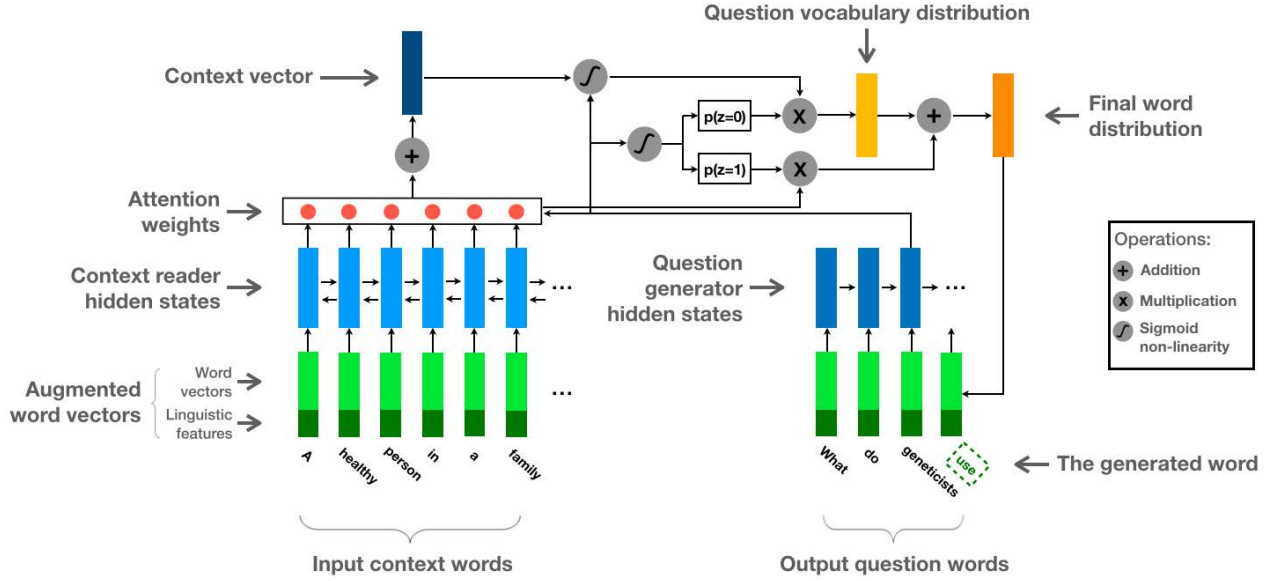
Question vocabulary distribution

Context vector

p(z=0)

p(z=1)

X

X

+

+

Final word distribution

Attention weights

Context reader hidden states

Question generator hidden states

...

...

...

Operations:
+ Addition
x Multiplication
Sigmoid non-linearity

Augmented word vectors

Word vectors

Linguistic features

A healthy person in a family

What do geneticists use

The generated word

Input context words

Output question words